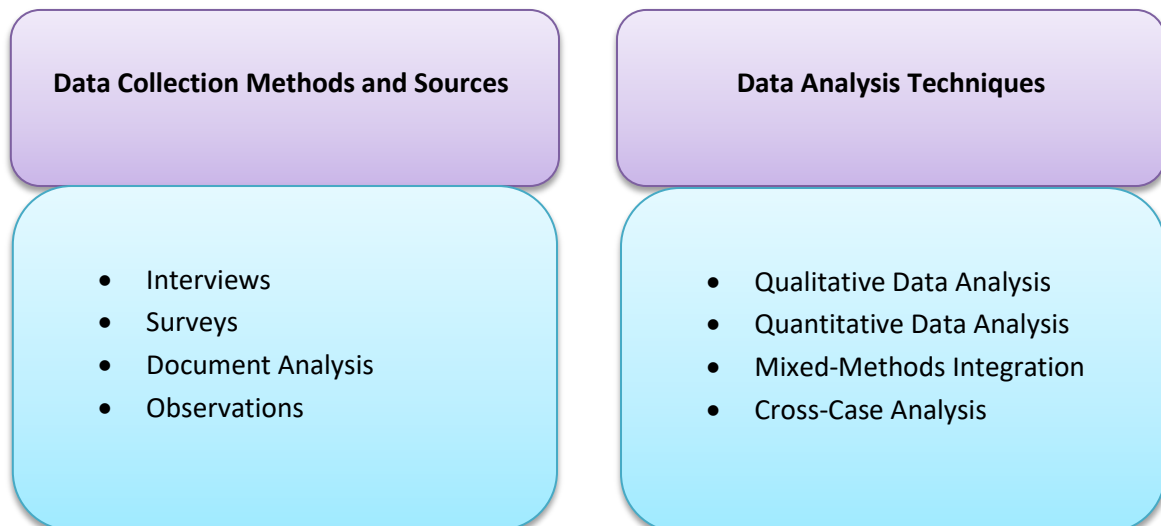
**Data Collection Methods and Sources**

- Interviews
- Surveys
- Document Analysis
- Observations

**Data Analysis Techniques**

- Qualitative Data Analysis
- Quantitative Data Analysis
- Mixed-Methods Integration
- Cross-Case Analysis